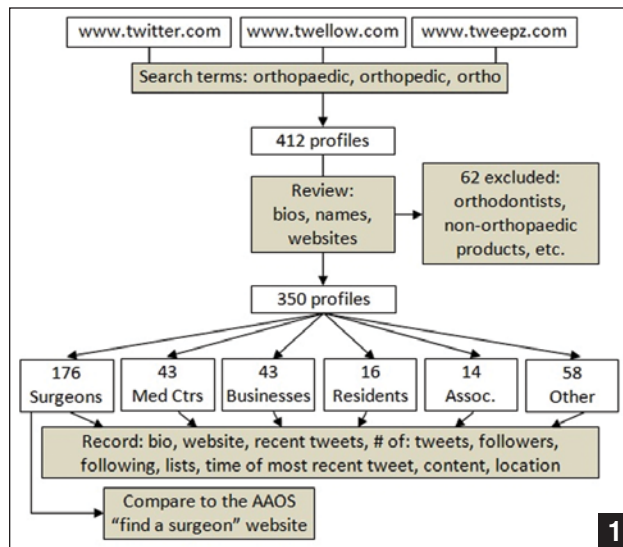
www.twitter.com

www.twellow.com

www.tweepz.com

Search terms: orthopaedic, orthopedic, ortho

412 profiles

Review: bios, names, websites

62 excluded: orthodontists, non-orthopaedic products, etc.

350 profiles

176 Surgeons

43 Med Ctrs

43 Businesses

16 Residents

14 Assoc.

58 Other

Record: bio, website, recent tweets, # of: tweets, followers, following, lists, time of most recent tweet, content, location

Compare to the AAOS "find a surgeon" website

1